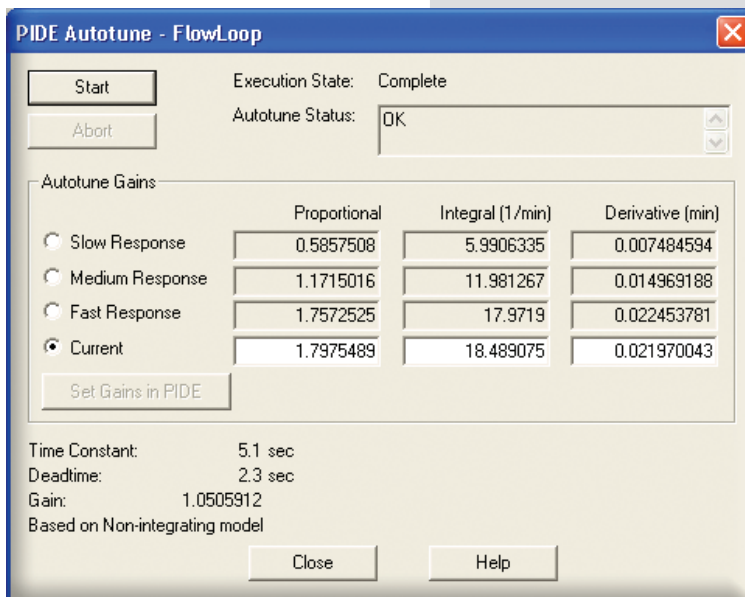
PIDE Autotune - FlowLoop

Start

Abort

Execution State: Complete

Autotune Status: OK

Autotune Gains

|  | Proportional | Integral (1/min) | Derivative (min) |
|---|---|---|---|
| Slow Response | 0.5857508 | 5.9906335 | 0.007484594 |
| Medium Response | 1.1715016 | 11.981267 | 0.014969188 |
| Fast Response | 1.7572525 | 17.9719 | 0.022453781 |
| Current | 1.7975489 | 18.489075 | 0.021970043 |

Set Gains in PIDE

Time Constant: 5.1 sec
Deadtime: 2.3 sec
Gain: 1.0505912
Based on Non-integrating model

Close

Help